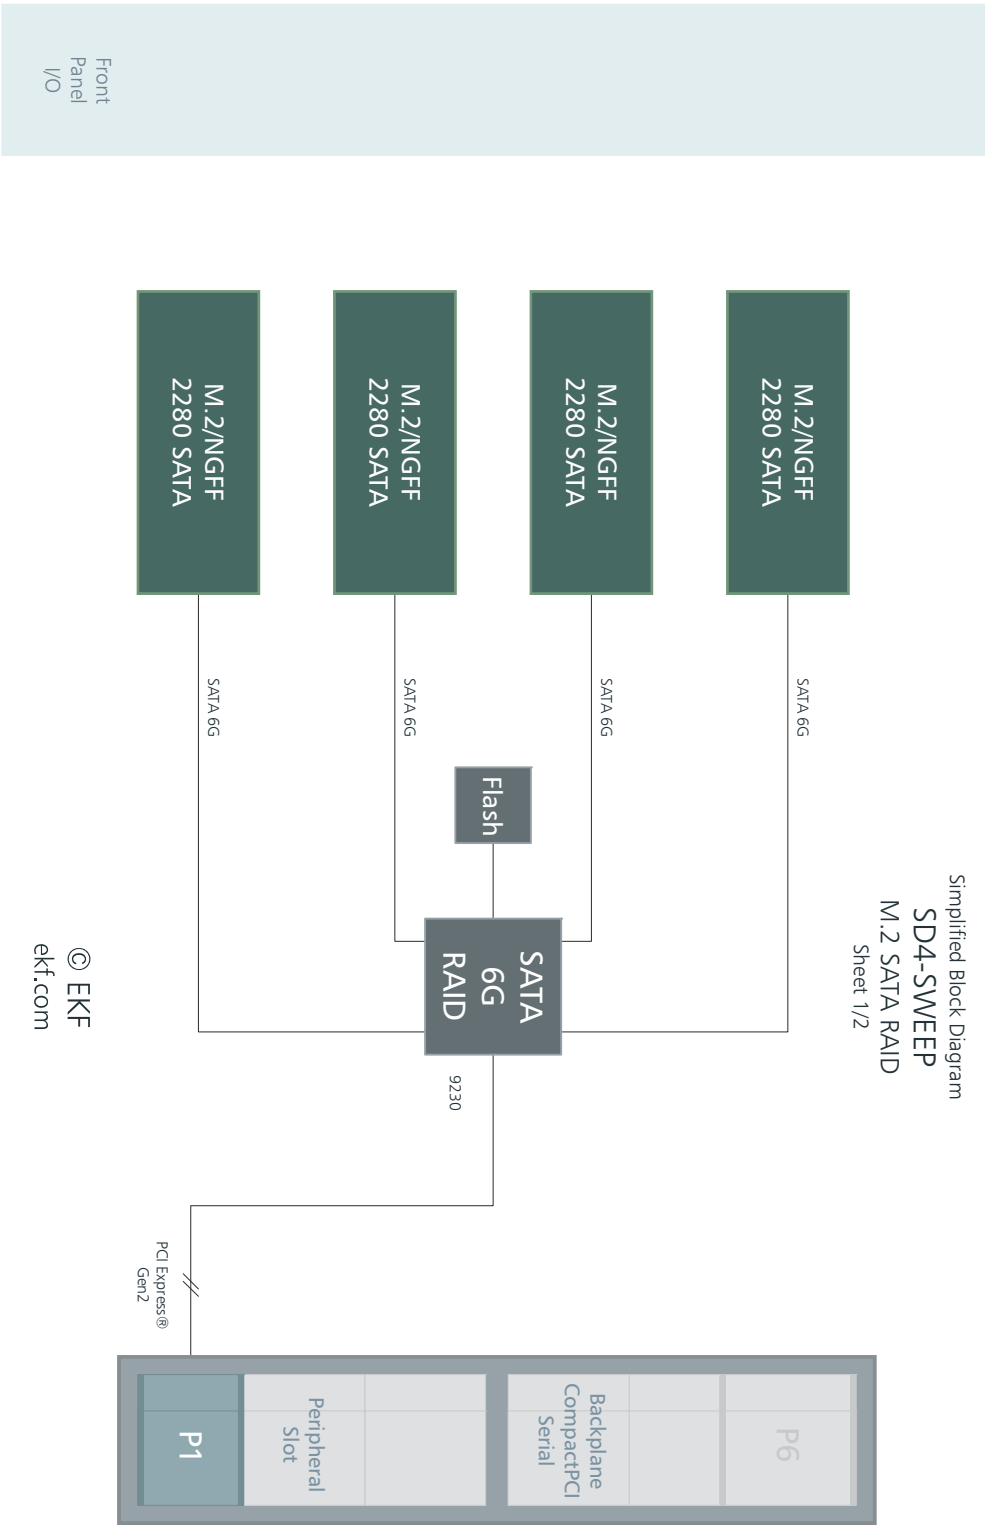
Front Panel I/O

Simplified Block Diagram
SD4-SWEEP
M.2 SATA RAID
Sheet 1/2

M.2/NGFF 2280 SATA

M.2/NGFF 2280 SATA

M.2/NGFF 2280 SATA

M.2/NGFF 2280 SATA

SATA 6G

SATA 6G

SATA 6G

SATA 6G

Flash

SATA 6G RAID

9230

PCI Express® Gen2

© EKF
ekf.com

P1

Peripheral Slot

Backplane CompactPCI Serial

P6